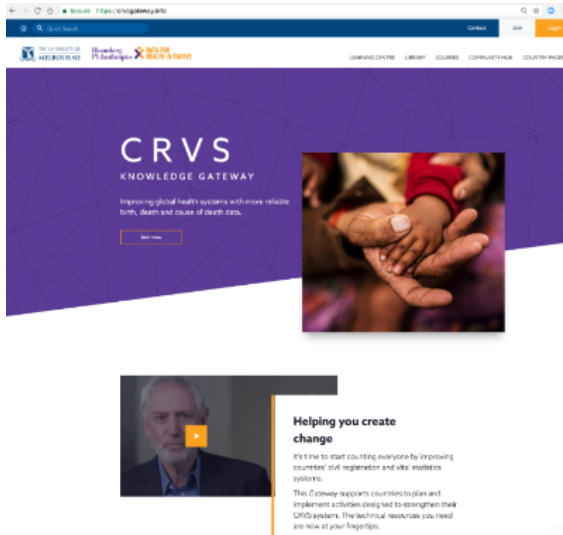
Secure https://crvsgateway.info

Quick Search

Contact Join Login

THE UNIVERSITY OF MELBOURNE Bloomberg Philanthropies DATA FOR HEALTH INITIATIVE

LEARNING CENTRE LIBRARY COURSES COMMUNITY HUB COUNTRY PAGES

CRVS

KNOWLEDGE GATEWAY

Improving global health systems with more reliable birth, death and cause of death data.

Join now

Helping you create change

It's time to start counting everyone by improving countries' civil registration and vital statistics systems.

This Gateway supports countries to plan and implement activities designed to strengthen their CRVS system. The technical resources you need are now at your fingertips.